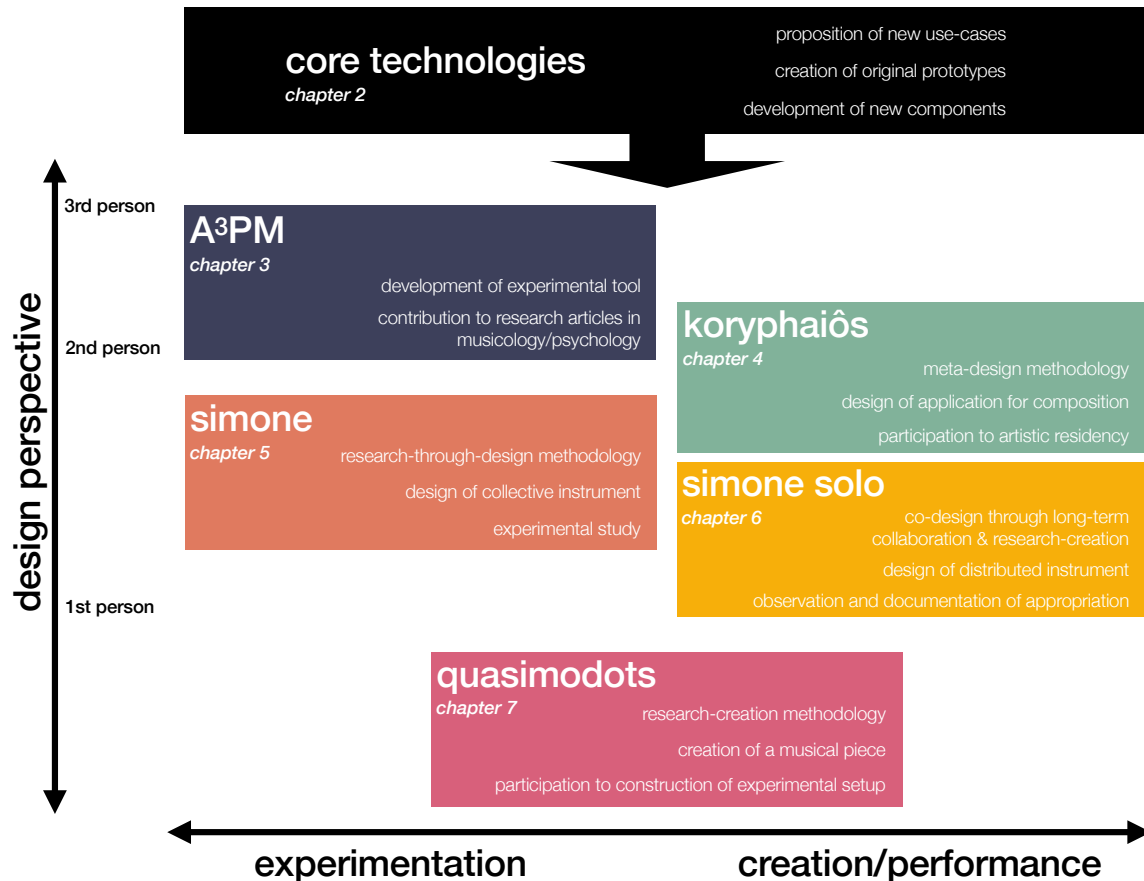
core technologies
chapter 2

proposition of new use-cases
creation of original prototypes
development of new components

design perspective

3rd person
2nd person
1st person

A$^3$PM
chapter 3
development of experimental tool
contribution to research articles in musicology/psychology

koryphaiôs
chapter 4
meta-design methodology
design of application for composition
participation to artistic residency

simone
chapter 5
research-through-design methodology
design of collective instrument
experimental study

simone solo
chapter 6
co-design through long-term collaboration & research-creation
design of distributed instrument
observation and documentation of appropriation

quasimodots
chapter 7
research-creation methodology
creation of a musical piece
participation to construction of experimental setup

experimentation
creation/performance